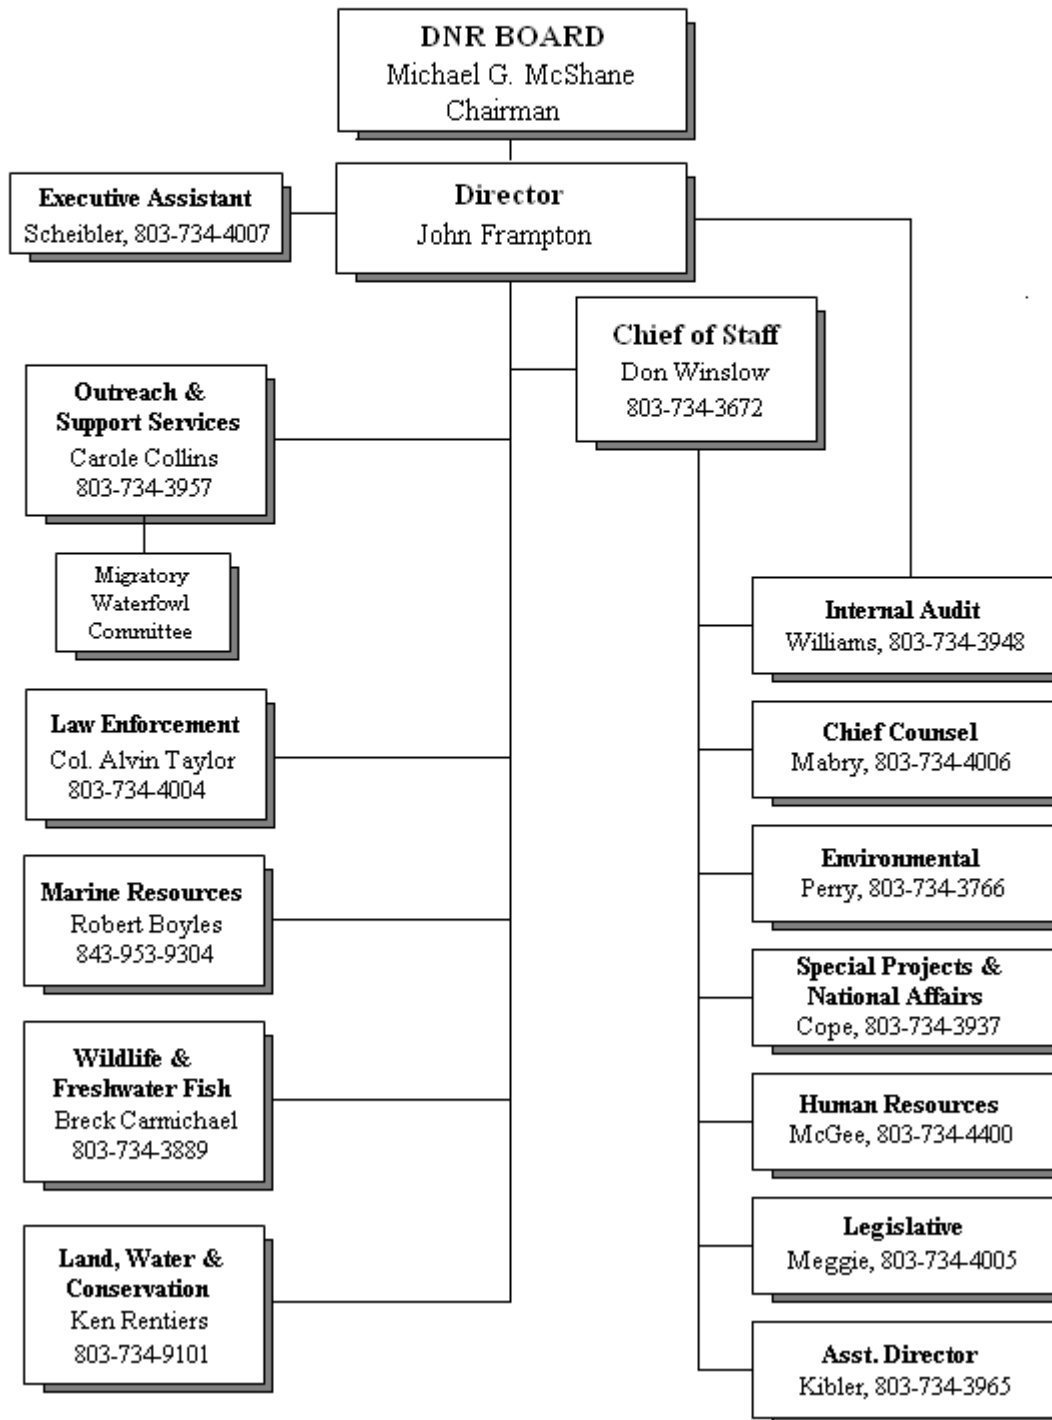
DNR BOARD
Michael G. McShane
Chairman

Executive Assistant
Scheibler, 803-734-4007

Director
John Frampton

Chief of Staff
Don Winslow
803-734-3672

Outreach & Support Services
Carole Collins
803-734-3957

Migratory Waterfowl Committee

Law Enforcement
Col. Alvin Taylor
803-734-4004

Marine Resources
Robert Boyles
843-953-9304

Wildlife & Freshwater Fish
Breck Carmichael
803-734-3889

Land, Water & Conservation
Ken Rentiers
803-734-9101

Internal Audit
Williams, 803-734-3948

Chief Counsel
Mabry, 803-734-4006

Environmental
Perry, 803-734-3766

Special Projects & National Affairs
Cope, 803-734-3937

Human Resources
McGee, 803-734-4400

Legislative
Meggie, 803-734-4005

Asst. Director
Kibler, 803-734-3965